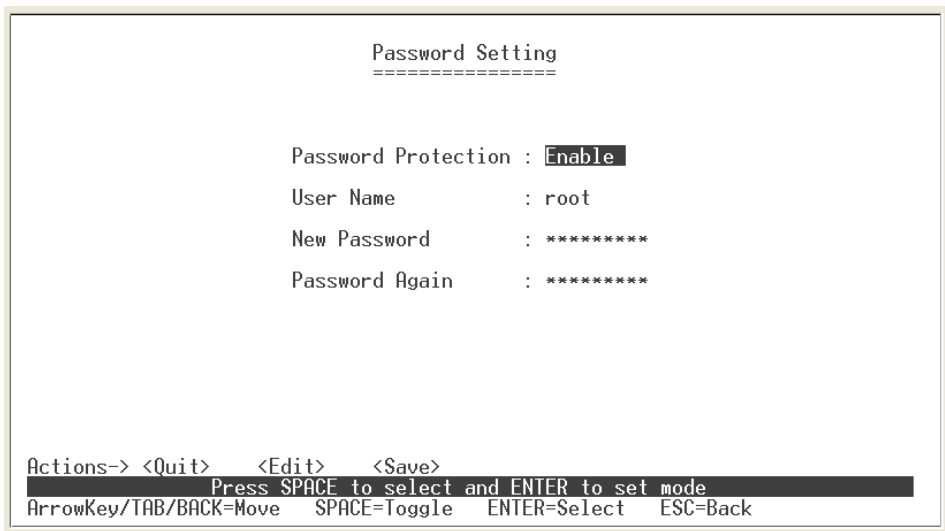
Password Setting
================

Password Protection : Enable

User Name : root

New Password : *********

Password Again : *********

Actions-> <Quit> <Edit> <Save>
Press SPACE to select and ENTER to set mode
ArrowKey/TAB/BACK=Move SPACE=Toggle ENTER=Select ESC=Back